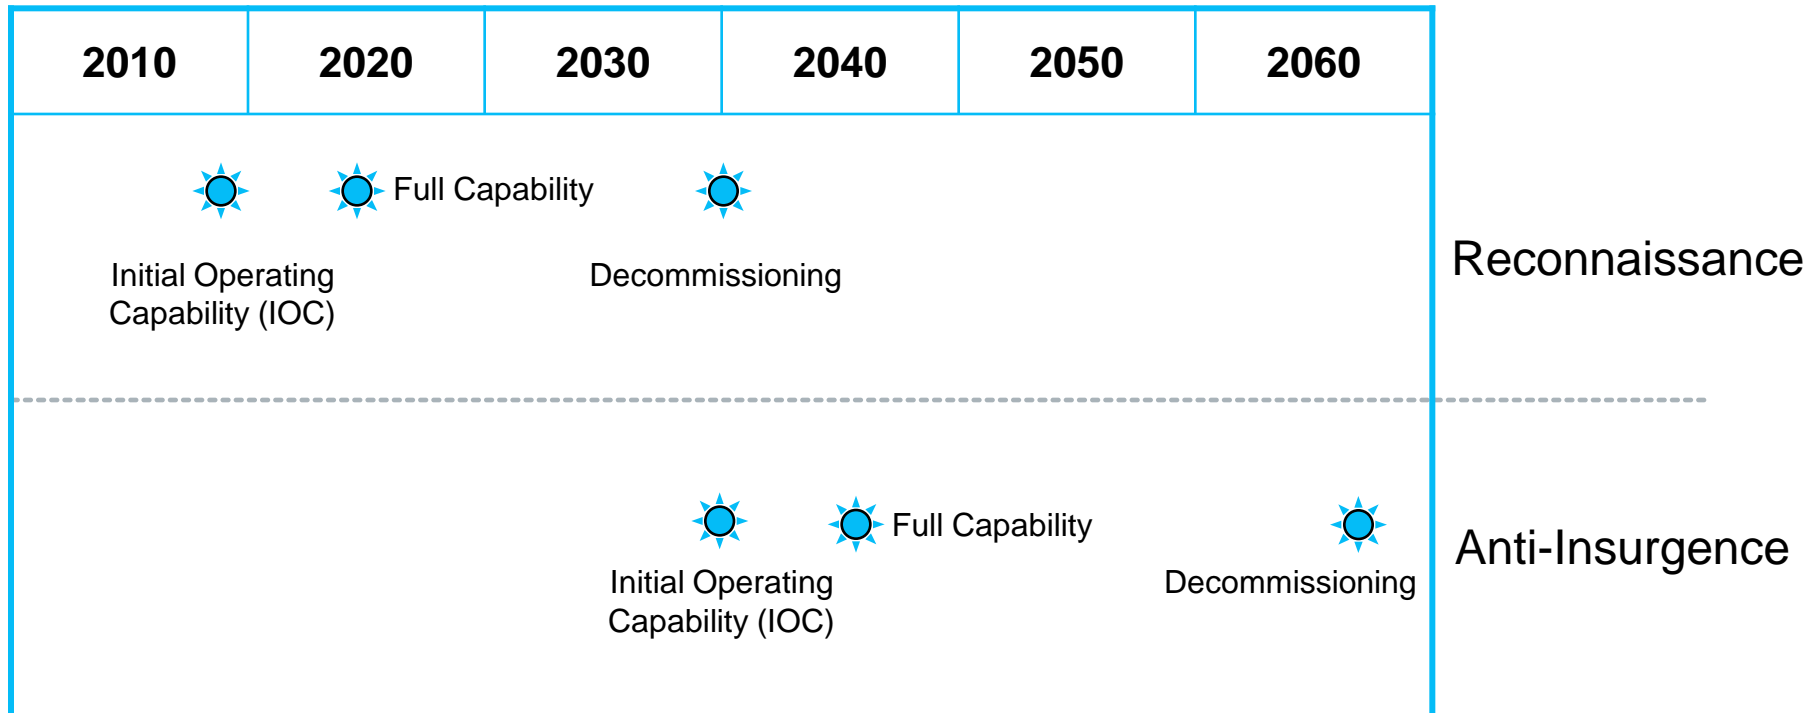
| 2010 | 2020 | 2030 | 2040 | 2050 | 2060 |
|---|---|---|---|---|---|

Full Capability

Initial Operating Capability (IOC)

Decommissioning

Reconnaissance

Full Capability

Initial Operating Capability (IOC)

Decommissioning

Anti-Insurgence